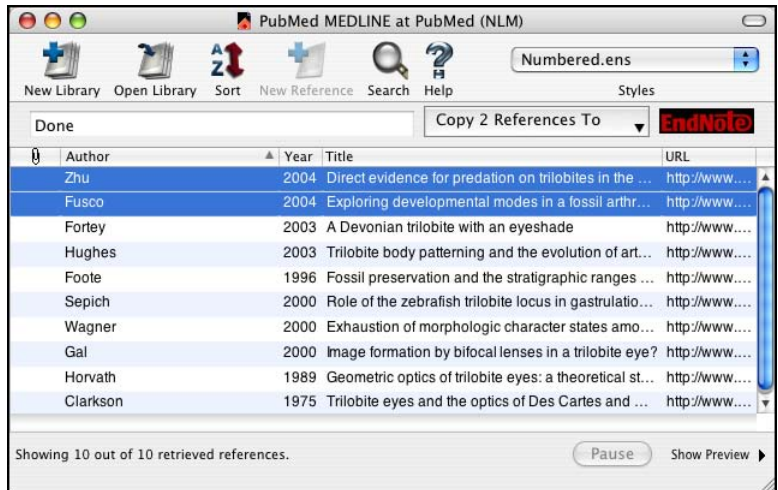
PubMed MEDLINE at PubMed (NLM)

New Library Open Library Sort New Reference Search Help

Numbered.ens

Styles

Done

Copy 2 References To

EndNote

| | Author | Year | Title | URL |
|---|---|---|---|---|
| | Zhu | 2004 | Direct evidence for predation on trilobites in the ... | http://www.... |
| | Fusco | 2004 | Exploring developmental modes in a fossil arthr... | http://www.... |
| | Fortey | 2003 | A Devonian trilobite with an eyeshade | http://www.... |
| | Hughes | 2003 | Trilobite body patterning and the evolution of art... | http://www.... |
| | Foote | 1996 | Fossil preservation and the stratigraphic ranges ... | http://www.... |
| | Sepich | 2000 | Role of the zebrafish trilobite locus in gastrulatio... | http://www.... |
| | Wagner | 2000 | Exhaustion of morphologic character states amo... | http://www.... |
| | Gal | 2000 | Image formation by bifocal lenses in a trilobite eye? | http://www.... |
| | Horvath | 1989 | Geometric optics of trilobite eyes: a theoretical st... | http://www.... |
| | Clarkson | 1975 | Trilobite eyes and the optics of Des Cartes and ... | http://www.... |

Showing 10 out of 10 retrieved references.

Pause

Show Preview